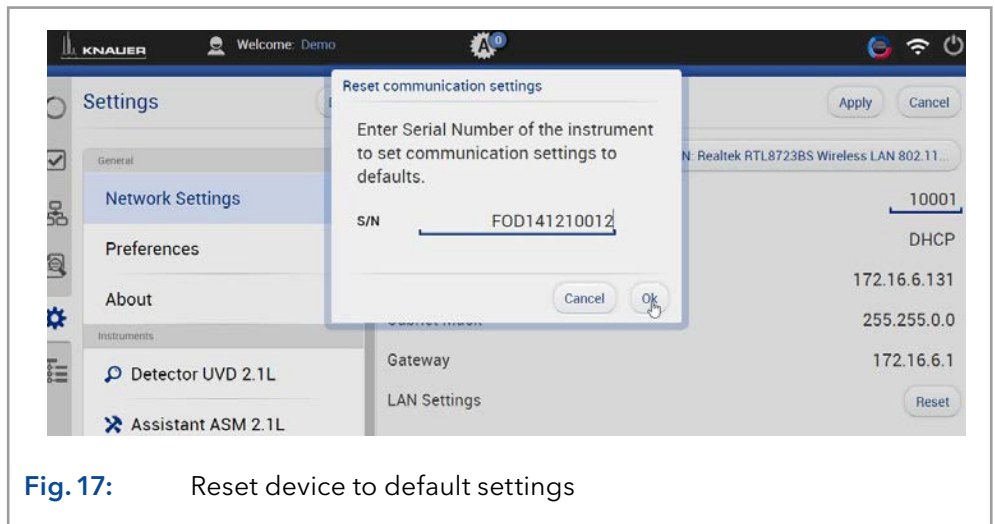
KNAUER Welcome: Demo

A 0

Settings

Apply Cancel

General

Network Settings

Preferences

About

Instruments

Detector UVD 2.1L

Assistant ASM 2.1L

N: Realtek RTL8723BS Wireless LAN 802.11...

10001

DHCP

172.16.6.131

255.255.0.0

Gateway 172.16.6.1

LAN Settings Reset

Reset communication settings

Enter Serial Number of the instrument to set communication settings to defaults.

S/N FOD141210012

Cancel Ok

Fig. 17: Reset device to default settings